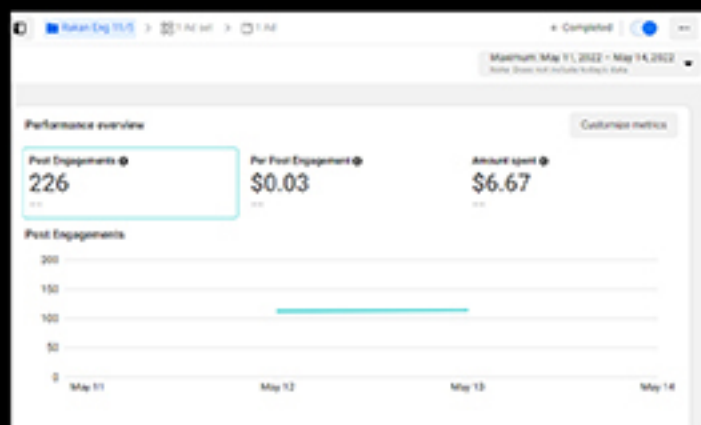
Rakan Eng 11/5 > 1 Ad set > 1 Ad

• Completed

Maximum: May 11, 2022 – May 14, 2022
Note: Does not include today's data

Performance overview

Customize metrics

Post Engagements
226
--

Per Post Engagement
$0.03
--

Amount spent
$6.67
--

Post Engagements

200
150
100
50
0

May 11
May 12
May 13
May 14